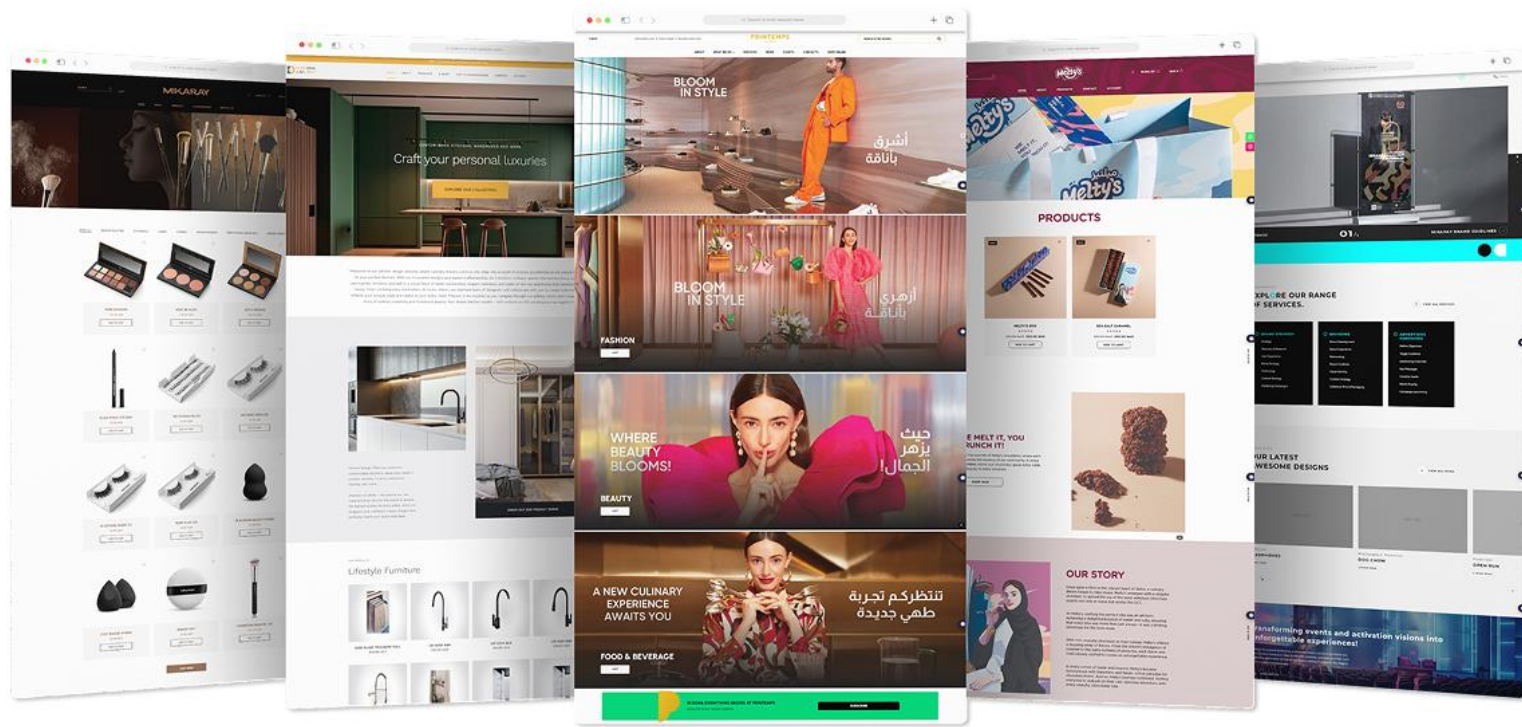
MIKARAY

Craft your personal luxuries

EXPLORE OUR COLLECTIONS

Lifestyle Furniture

PRINTEMPS

BLOOM IN STYLE

أشرق بأناقة

BLOOM IN STYLE

أزهري بأناقة

FASHION

WHERE BEAUTY BLOOMS!

حيث يزهر الجمال!

BEAUTY

A NEW CULINARY EXPERIENCE AWAITS YOU

تنتظركم تجربة طهي جديدة

FOOD & BEVERAGE

Malty's

PRODUCTS

SEA SALT CARAMEL

E MELT IT, YOU RUNCH IT!

OUR STORY

01

EXPLORE OUR RANGE OF SERVICES.

OUR LATEST AWESOME DESIGNS

OPEN RUN

transforming events and activation visions into unforgettable experiences!